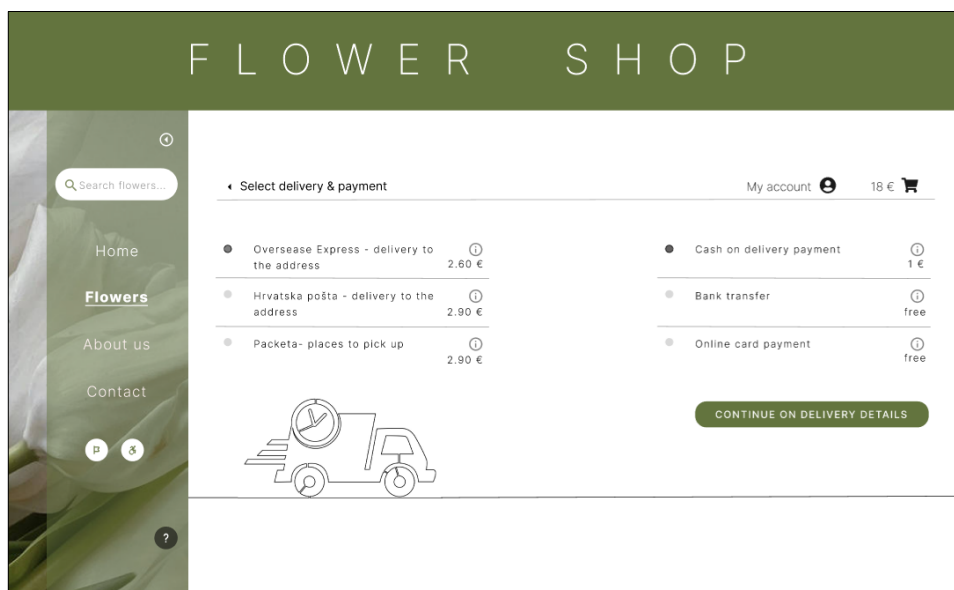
FLOWER SHOP

Search flowers...

Home

Flowers

About us

Contact

?

Select delivery & payment

My account

18 €

Oversease Express - delivery to the address 2.60 €

Hrvatska pošta - delivery to the address 2.90 €

Packeta- places to pick up 2.90 €

Cash on delivery payment 1 €

Bank transfer free

Online card payment free

CONTINUE ON DELIVERY DETAILS